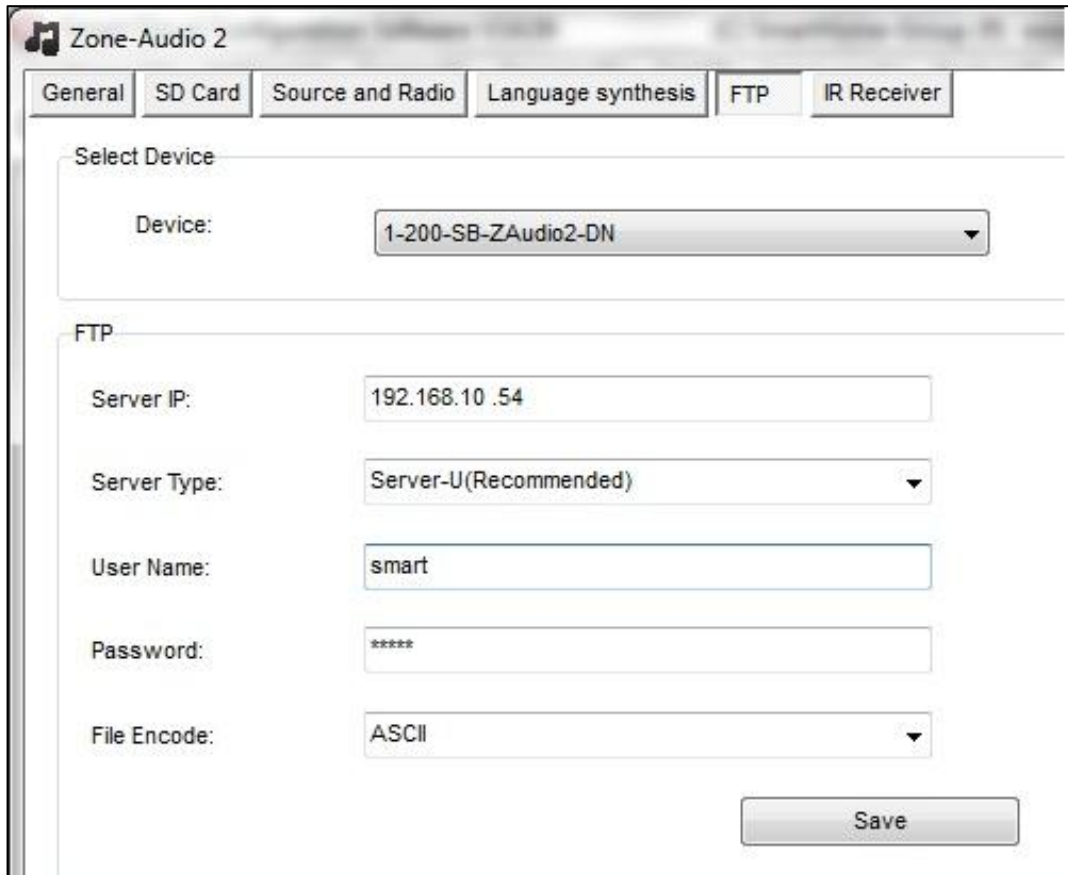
Zone-Audio 2 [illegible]

General | SD Card | Source and Radio | Language synthesis | FTP | IR Receiver

Select Device

Device: 1-200-SB-ZAudio2-DN

FTP

Server IP: 192.168.10 .54

Server Type: Server-U(Recommended)

User Name: smart

Password: *****

File Encode: ASCII

Save